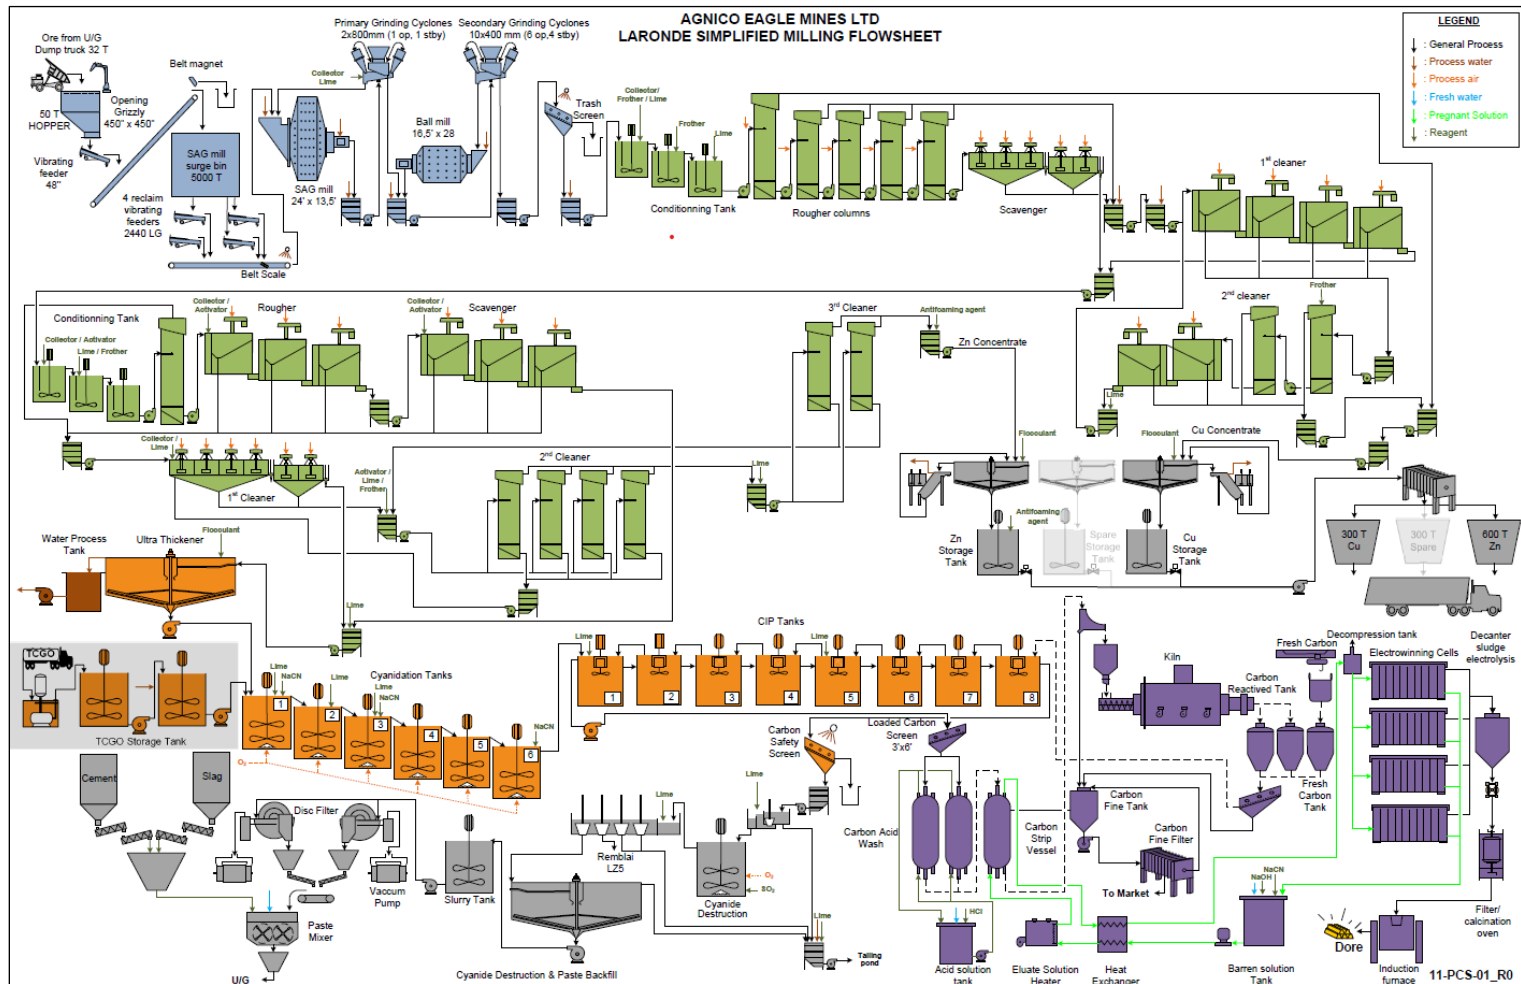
AGNICO EAGLE MINES LTD
LARONDE SIMPLIFIED MILLING FLOWSHEET

LEGEND
: General Process
: Process water
: Process air
: Fresh water
: Pregnant Solution
: Reagent

Ore from U/G
Dump truck 32 T
50 T HOPPER
Opening Grizzly 450" x 450"
Vibrating feeder 48"
Belt magnet
SAG mill surge bin 5000 T
4 reclaim vibrating feeders 2440 LG
Belt Scale
Primary Grinding Cyclones 2x800mm (1 op, 1 stby)
Secondary Grinding Cyclones 10x400 mm (6 op,4 stby)
Collector Lime
SAG mill 24' x 13,5'
Ball mill 16,5' x 28
Trash Screen
Collector/ Frother / Lime
Frother
Lime
Conditioning Tank
Rougher columns
Scavenger
1st cleaner
2nd cleaner
Frother
3rd Cleaner
Antifoaming agent
Zn Concentrate
Lime
Flocculant
Flocculant
Cu Concentrate
Conditioning Tank
Collector / Activator
Lime / Frother
Collector / Activator
Rougher
Collector / Activator
Scavenger
Collector / Lime
1st Cleaner
Activator / Lime / Frother
2nd Cleaner
Lime
Antifoaming agent
Zn Storage Tank
Spare Storage Tank
Cu Storage Tank
300 T Cu
300 T Spare
600 T Zn
Water Process Tank
Ultra Thickener
Flocculant
Lime
TCGO
TCGO Storage Tank
Lime
NaCN
Lime
Cyanidation Tanks
Lime
NaCN
1
2
3
4
5
6
NaCN
$O_2$
CIP Tanks
Lime
Lime
1
2
3
4
5
6
7
8
Carbon Safety Screen
Loaded Carbon Screen 3'x6'
Decompression tank
Fresh Carbon
Kiln
Carbon Reactived Tank
Electrowinning Cells
Decanter sludge electrolysis
Fresh Carbon Tank
Carbon Fine Tank
Carbon Fine Filter
To Market
Carbon Strip Vessel
Carbon Acid Wash
HCl
NaCN
NaOH
Cement
Slag
Disc Filter
Vaccum Pump
Slurry Tank
Paste Mixer
U/G
Remblai LZ5
Lime
Lime
Cyanide Destruction
$O_2$
$SO_2$
Lime
Tailing pond
Cyanide Destruction & Paste Backfill
Acid solution tank
Eluate Solution Heater
Heat Exchanger
Barren solution Tank
Dore
Induction furnace
Filter/ calcination oven
11-PCS-01_R0